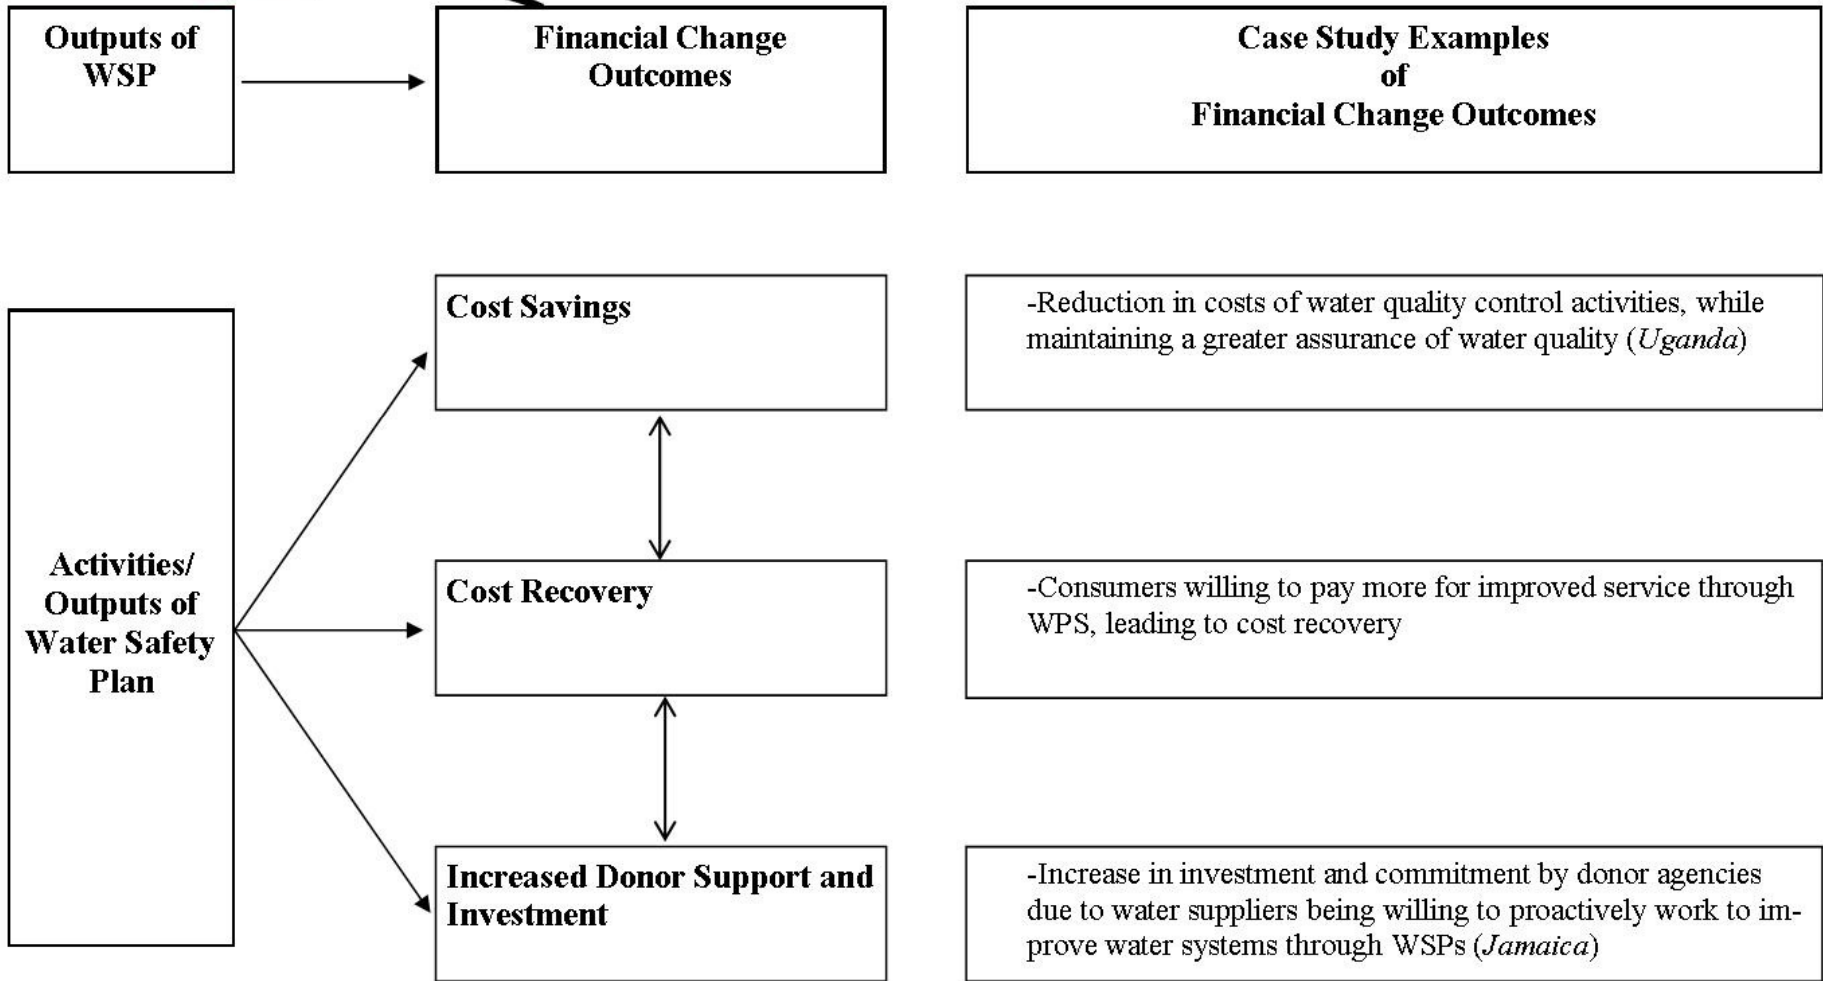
Outputs of WSP

Financial Change Outcomes

Case Study Examples of Financial Change Outcomes

Activities/ Outputs of Water Safety Plan

Cost Savings

-Reduction in costs of water quality control activities, while maintaining a greater assurance of water quality (*Uganda*)

Cost Recovery

-Consumers willing to pay more for improved service through WPS, leading to cost recovery

Increased Donor Support and Investment

-Increase in investment and commitment by donor agencies due to water suppliers being willing to proactively work to improve water systems through WSPs (*Jamaica*)